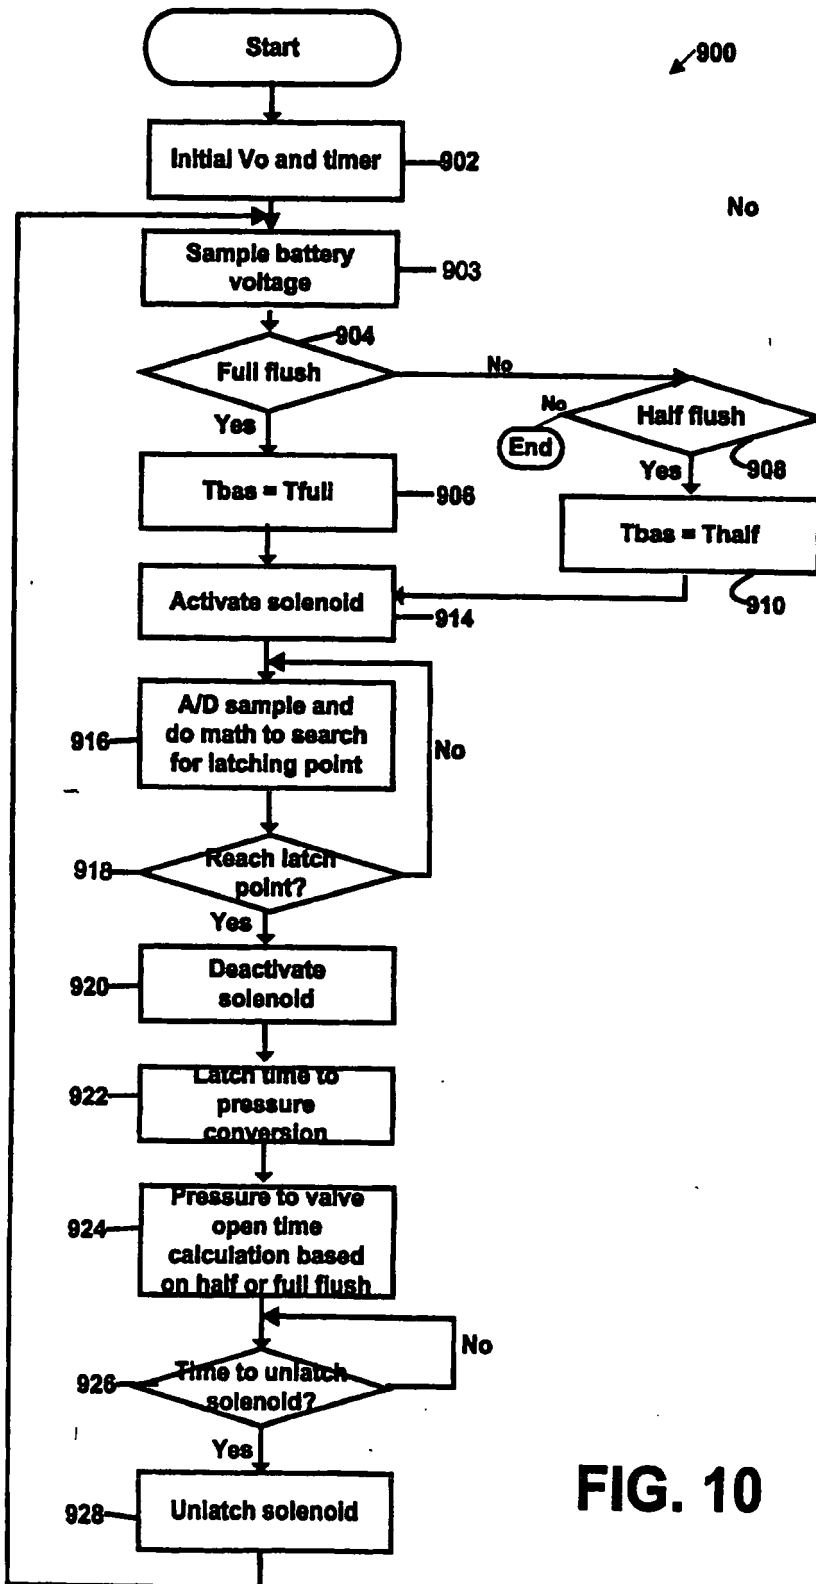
900

Start

Initial Vo and timer
902

No

Sample battery voltage
903

904
Full flush
No
Yes

No
Half flush
End
Yes
908

Tbas = Tfull
906

Tbas = Thalf
910

Activate solenoid
914

916
A/D sample and do math to search for latching point
No

918
Reach latch point?
Yes

920
Deactivate solenoid

922
Latch time to pressure conversion

924
Pressure to valve open time calculation based on half or full flush

No
926
Time to unlatch solenoid?
Yes

928
Unlatch solenoid

FIG. 10